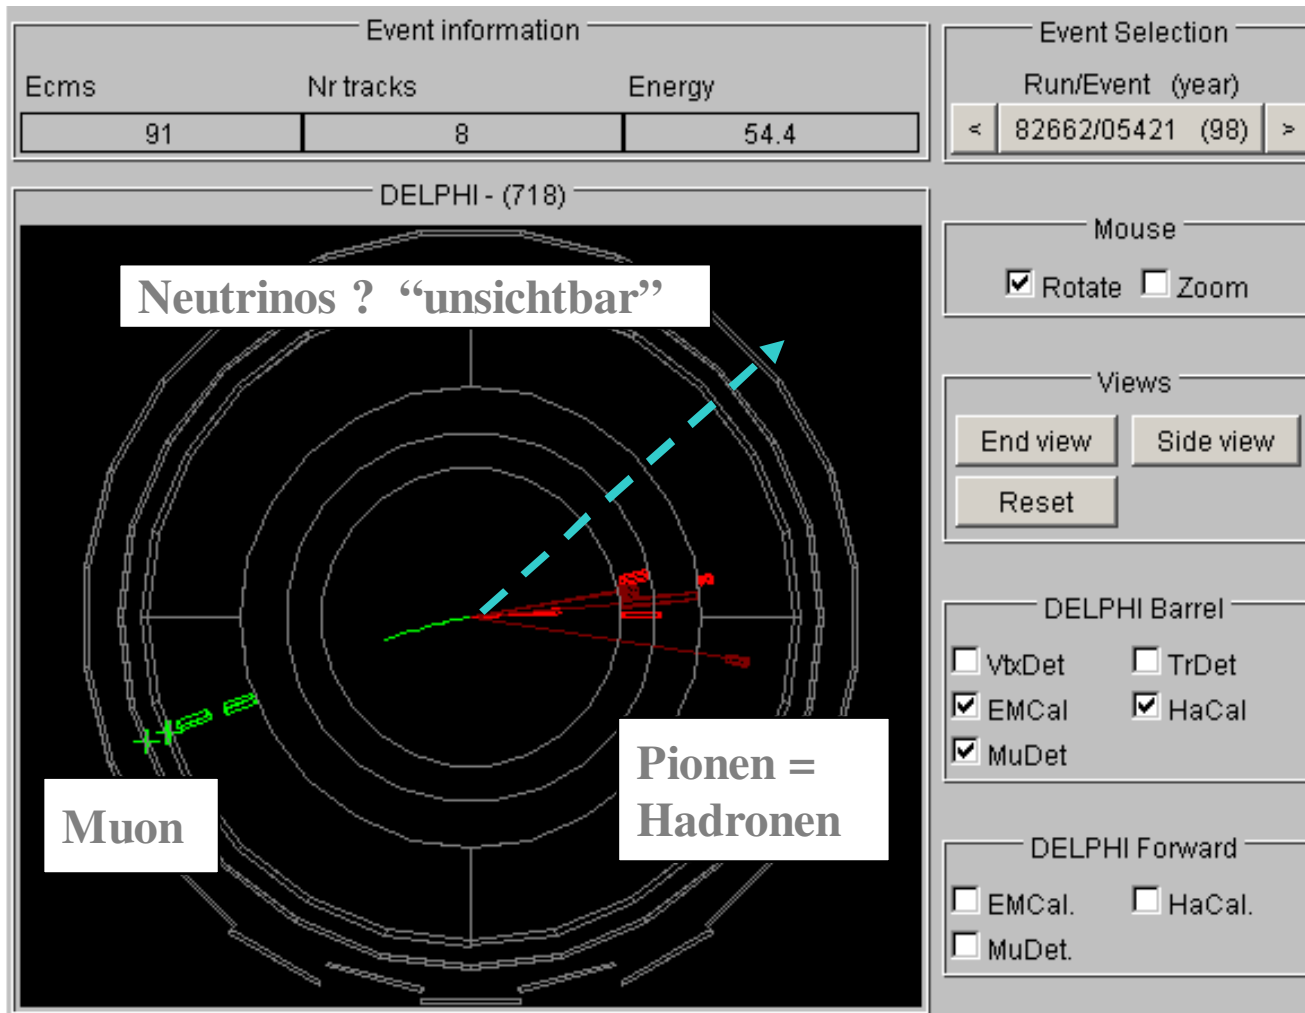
Event information

| Ecms | Nr tracks | Energy |
|---|---|---|
| 91 | 8 | 54.4 |

Event Selection
Run/Event (year)
< 82662/05421 (98) >

DELPHI - (718)

Neutrinos ? “unsichtbar”

Muon

Pionen = Hadronen

Mouse
Rotate Zoom

Views
End view
Side view
Reset

DELPHI Barrel
VtxDet TrDet
EMCal HaCal
MuDet

DELPHI Forward
EMCal. HaCal.
MuDet.